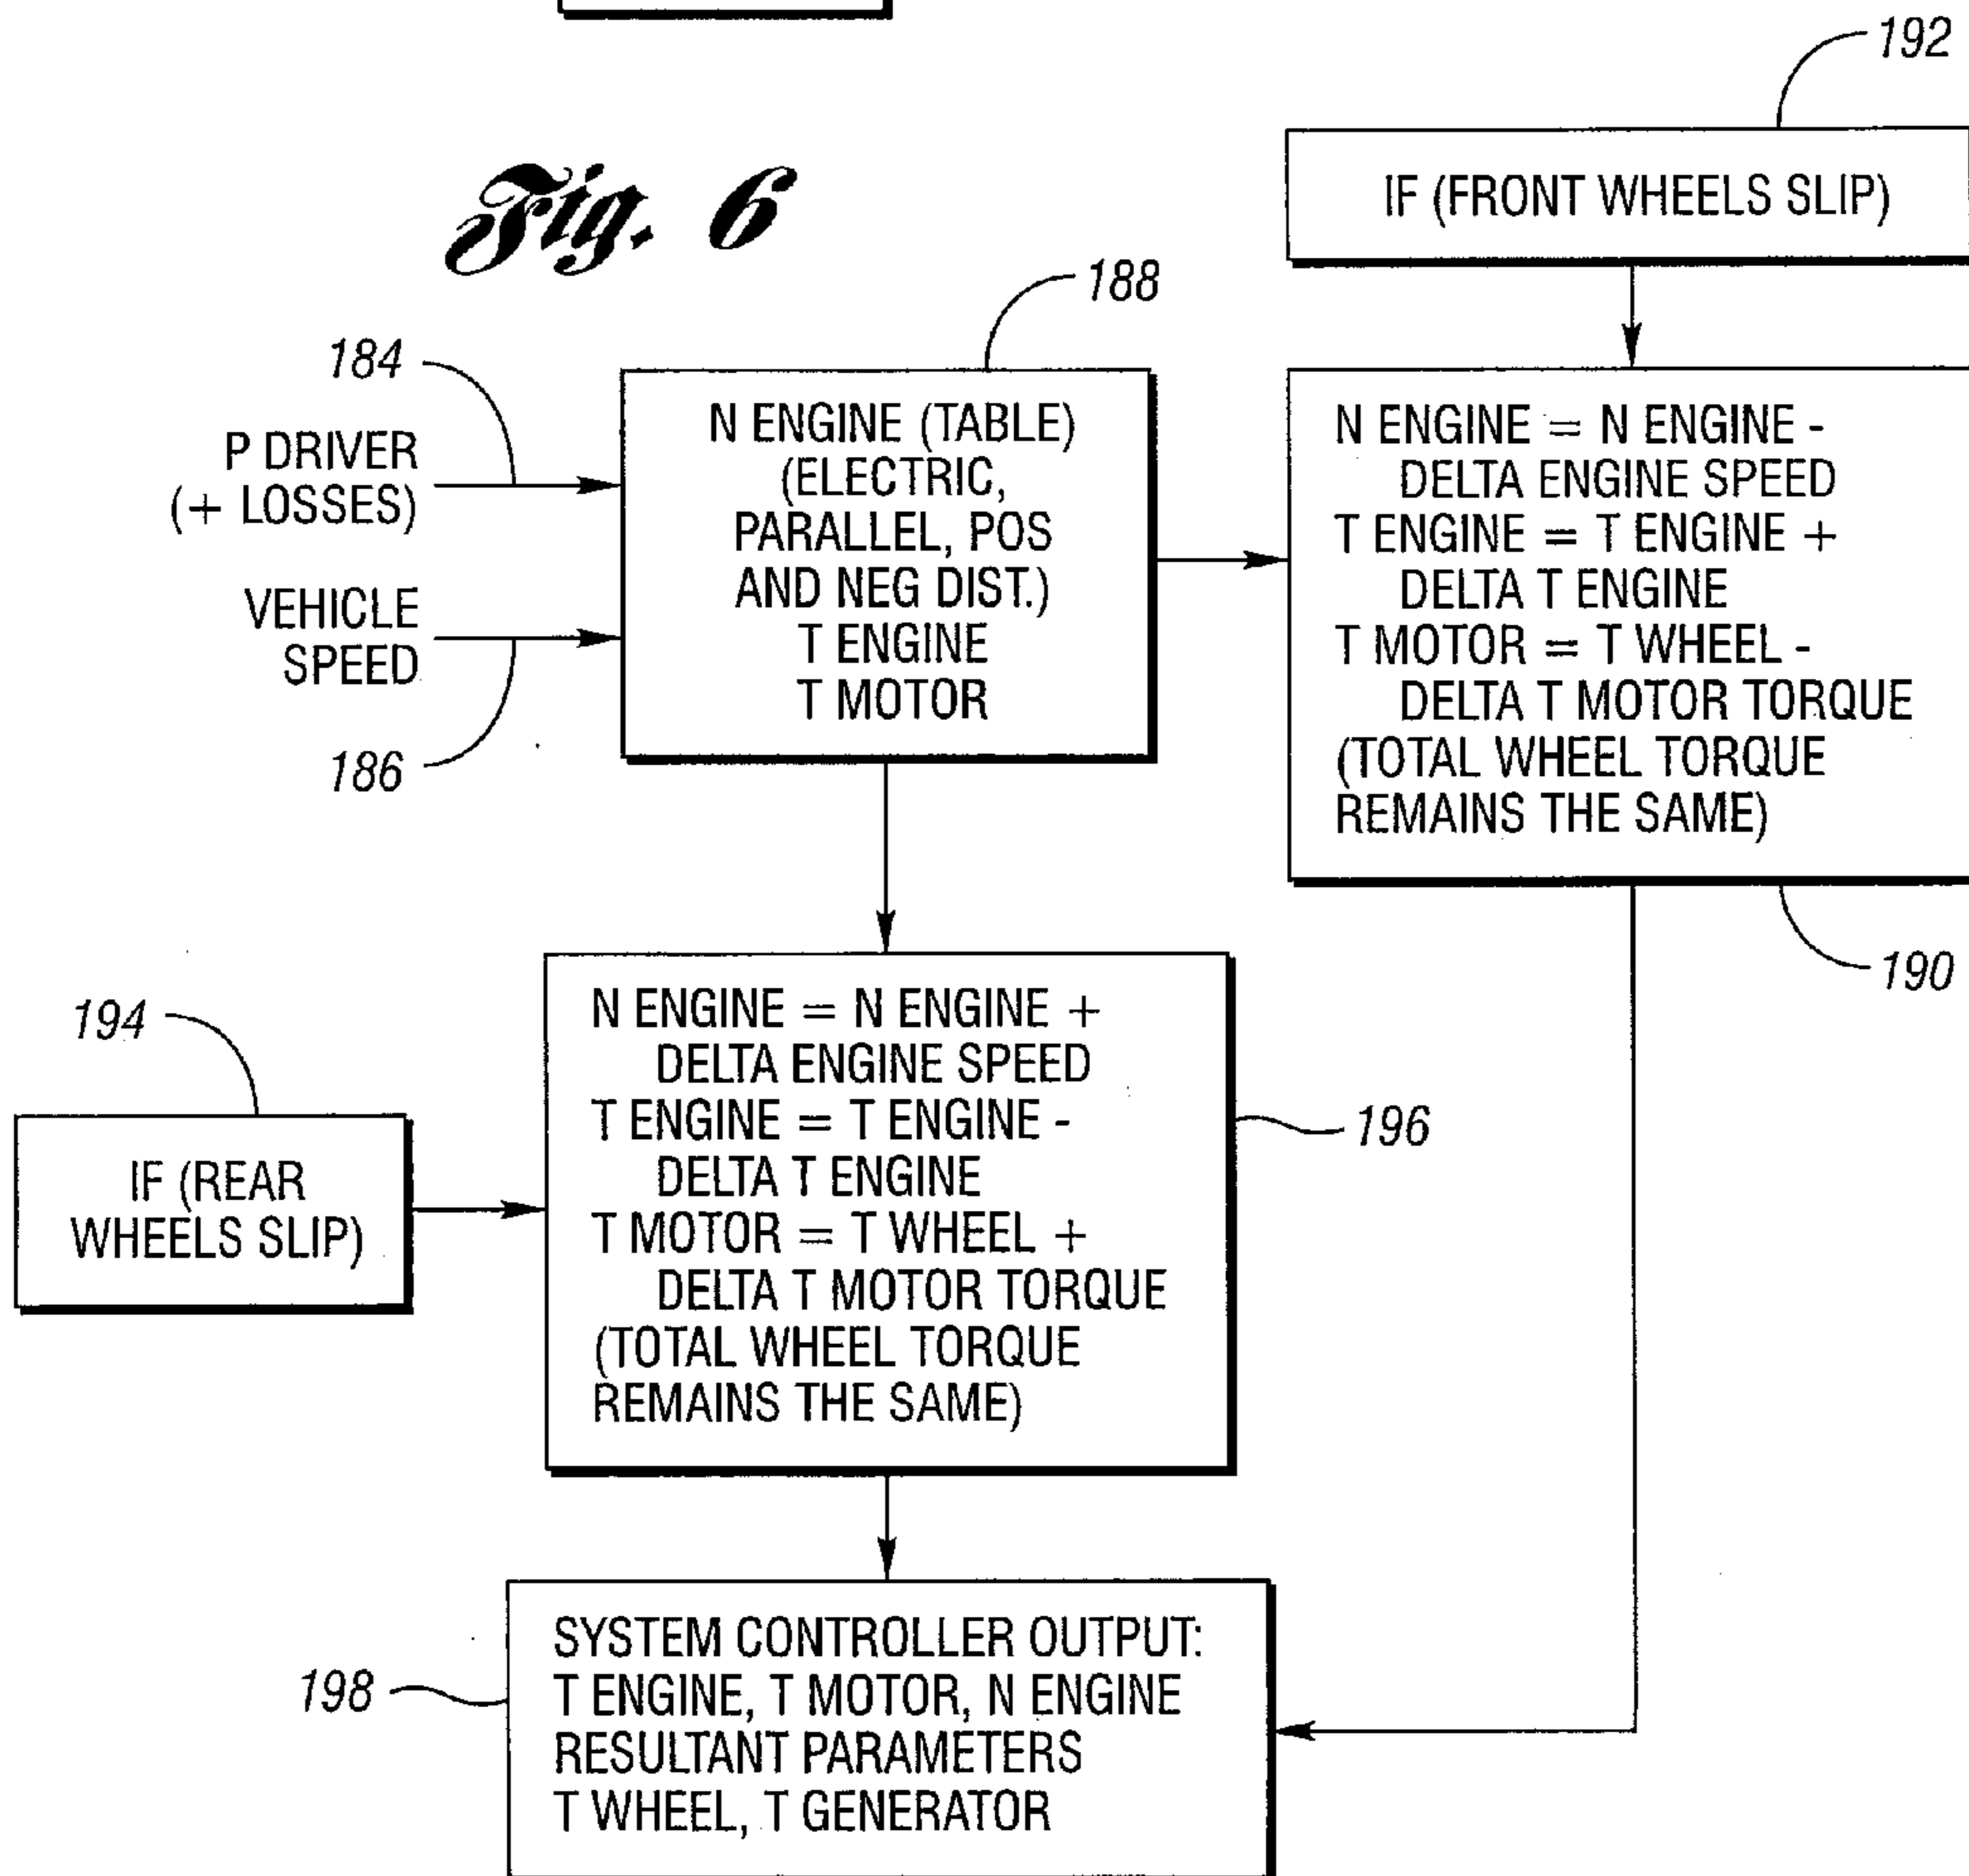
Fig. 6

192

IF (FRONT WHEELS SLIP)

188

184

P DRIVER (+ LOSSES)

VEHICLE SPEED

186

N ENGINE (TABLE) (ELECTRIC, PARALLEL, POS AND NEG DIST.) T ENGINE T MOTOR

N ENGINE = N ENGINE - DELTA ENGINE SPEED
T ENGINE = T ENGINE + DELTA T ENGINE
T MOTOR = T WHEEL - DELTA T MOTOR TORQUE
(TOTAL WHEEL TORQUE REMAINS THE SAME)

190

194

IF (REAR WHEELS SLIP)

N ENGINE = N ENGINE + DELTA ENGINE SPEED
T ENGINE = T ENGINE - DELTA T ENGINE
T MOTOR = T WHEEL + DELTA T MOTOR TORQUE
(TOTAL WHEEL TORQUE REMAINS THE SAME)

196

198

SYSTEM CONTROLLER OUTPUT:
T ENGINE, T MOTOR, N ENGINE
RESULTANT PARAMETERS
T WHEEL, T GENERATOR